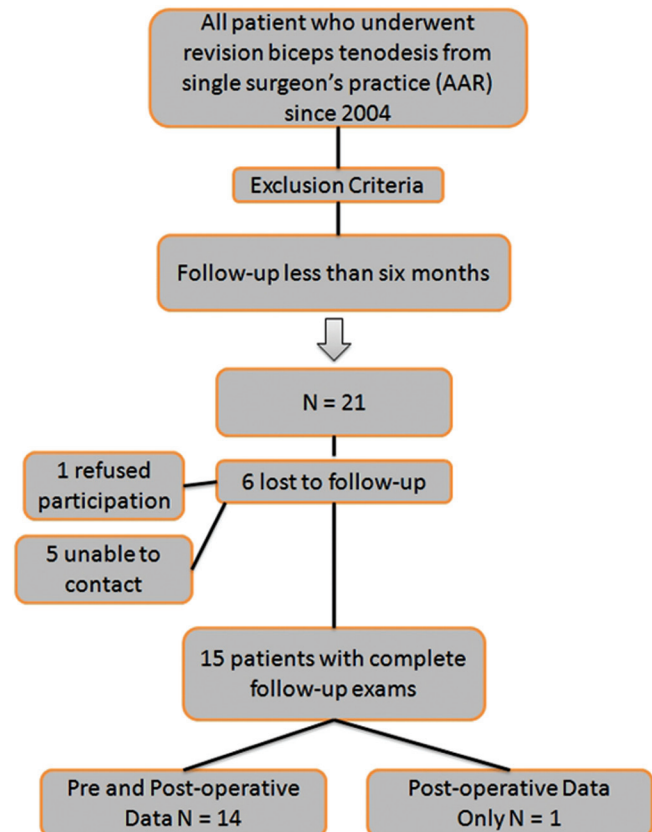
All patient who underwent revision biceps tenodesis from single surgeon's practice (AAR) since 2004

Exclusion Criteria

Follow-up less than six months

N = 21

1 refused participation

6 lost to follow-up

5 unable to contact

15 patients with complete follow-up exams

Pre and Post-operative Data N = 14

Post-operative Data Only N = 1